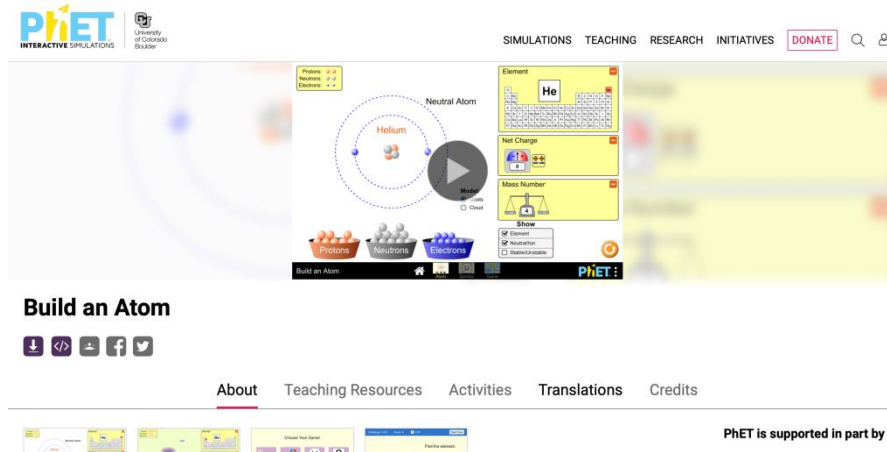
PhET INTERACTIVE SIMULATIONS

University of Colorado Boulder

SIMULATIONS TEACHING RESEARCH INITIATIVES DONATE

Protons: Neutrons: Electrons:

Neutral Atom

Helium

Element

He

Net Charge

0

Mass Number

4

Model
Orbits
Cloud

Show
Element
Neutral/Ion
Stable/Unstable

Protons Neutrons Electrons

Build an Atom

Atom

PhET

Build an Atom

About Teaching Resources Activities Translations Credits

Choose Your Game!

Find the element.

PhET is supported in part by